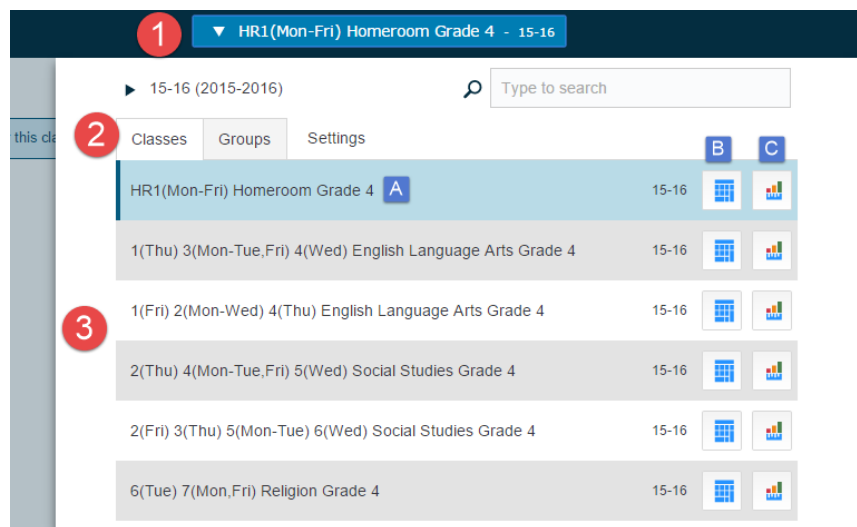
1

▼ HR1(Mon-Fri) Homeroom Grade 4 - 15-16

▶ 15-16 (2015-2016)

Type to search

this cla

2

Classes Groups Settings

B C

HR1(Mon-Fri) Homeroom Grade 4 A 15-16

1(Thu) 3(Mon-Tue,Fri) 4(Wed) English Language Arts Grade 4 15-16

3

1(Fri) 2(Mon-Wed) 4(Thu) English Language Arts Grade 4 15-16

2(Thu) 4(Mon-Tue,Fri) 5(Wed) Social Studies Grade 4 15-16

2(Fri) 3(Thu) 5(Mon-Tue) 6(Wed) Social Studies Grade 4 15-16

6(Tue) 7(Mon,Fri) Religion Grade 4 15-16